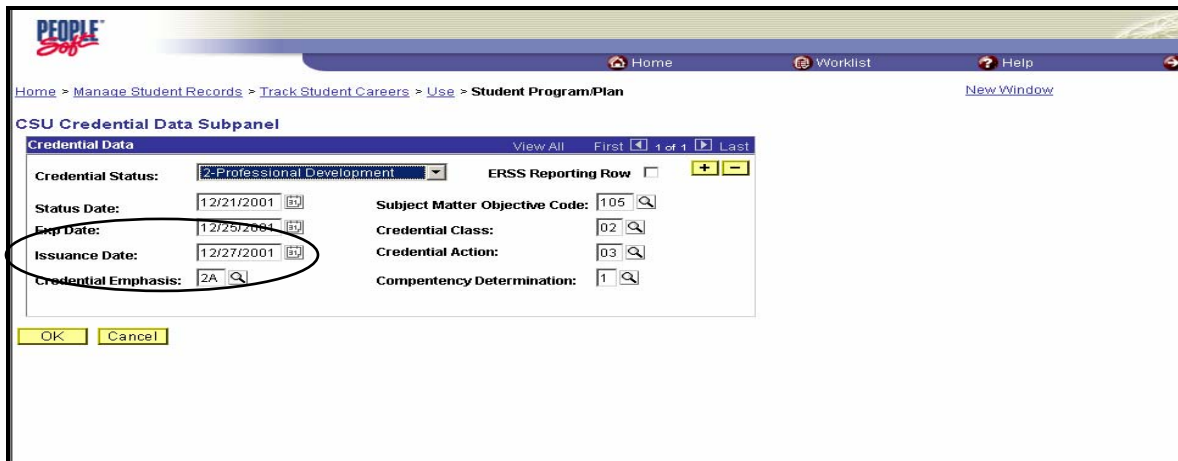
PEOPLE Soft

Home Worklist Help

Home > Manage Student Records > Track Student Careers > Use > Student Program/Plan

New Window

CSU Credential Data Subpanel

Credential Data View All First 1 of 1 Last

Credential Status: 2-Professional Development

ERSS Reporting Row

+ −

Status Date: 12/21/2001

Subject Matter Objective Code: 105

Exp Date: 12/25/2001

Credential Class: 02

Issuance Date: 12/27/2001

Credential Action: 03

Credential Emphasis: 2A

Compentency Determination: 1

OK Cancel